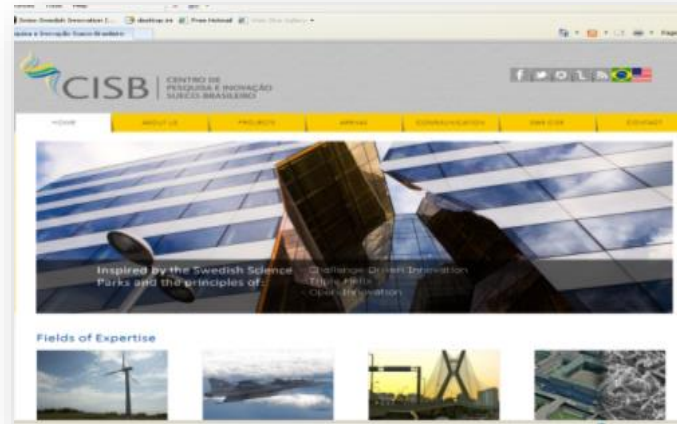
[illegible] Swedish Innovation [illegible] desktop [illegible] Free Hotmail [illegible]

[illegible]quisa e Inovação Sueco-Brasileiro

CISB | CENTRO DE PESQUISA E INOVAÇÃO SUECO-BRASILEIRO

HOME | ABOUT US | PROJECTS | AREAS | COMMUNICATION | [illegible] | CONTACT

Inspired by the Swedish Science Parks and the principles of:
- Challenge Driven Innovation
- Triple Helix
- Open Innovation

Fields of Expertise